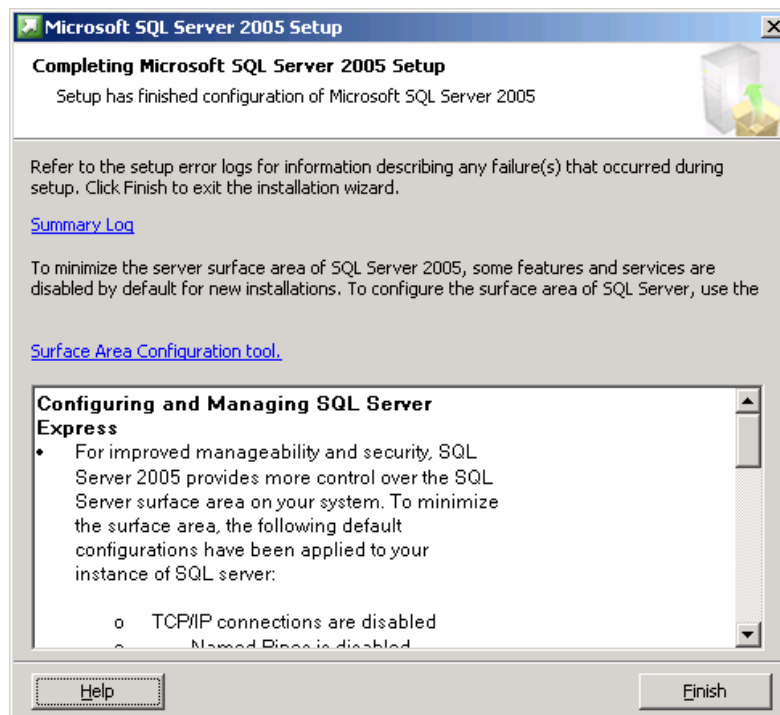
Microsoft SQL Server 2005 Setup

Completing Microsoft SQL Server 2005 Setup

Setup has finished configuration of Microsoft SQL Server 2005

Refer to the setup error logs for information describing any failure(s) that occurred during setup. Click Finish to exit the installation wizard.

Summary Log

To minimize the server surface area of SQL Server 2005, some features and services are disabled by default for new installations. To configure the surface area of SQL Server, use the

Surface Area Configuration tool.

Configuring and Managing SQL Server Express

• For improved manageability and security, SQL Server 2005 provides more control over the SQL Server surface area on your system. To minimize the surface area, the following default configurations have been applied to your instance of SQL server:

o TCP/IP connections are disabled

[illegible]

Help

Finish